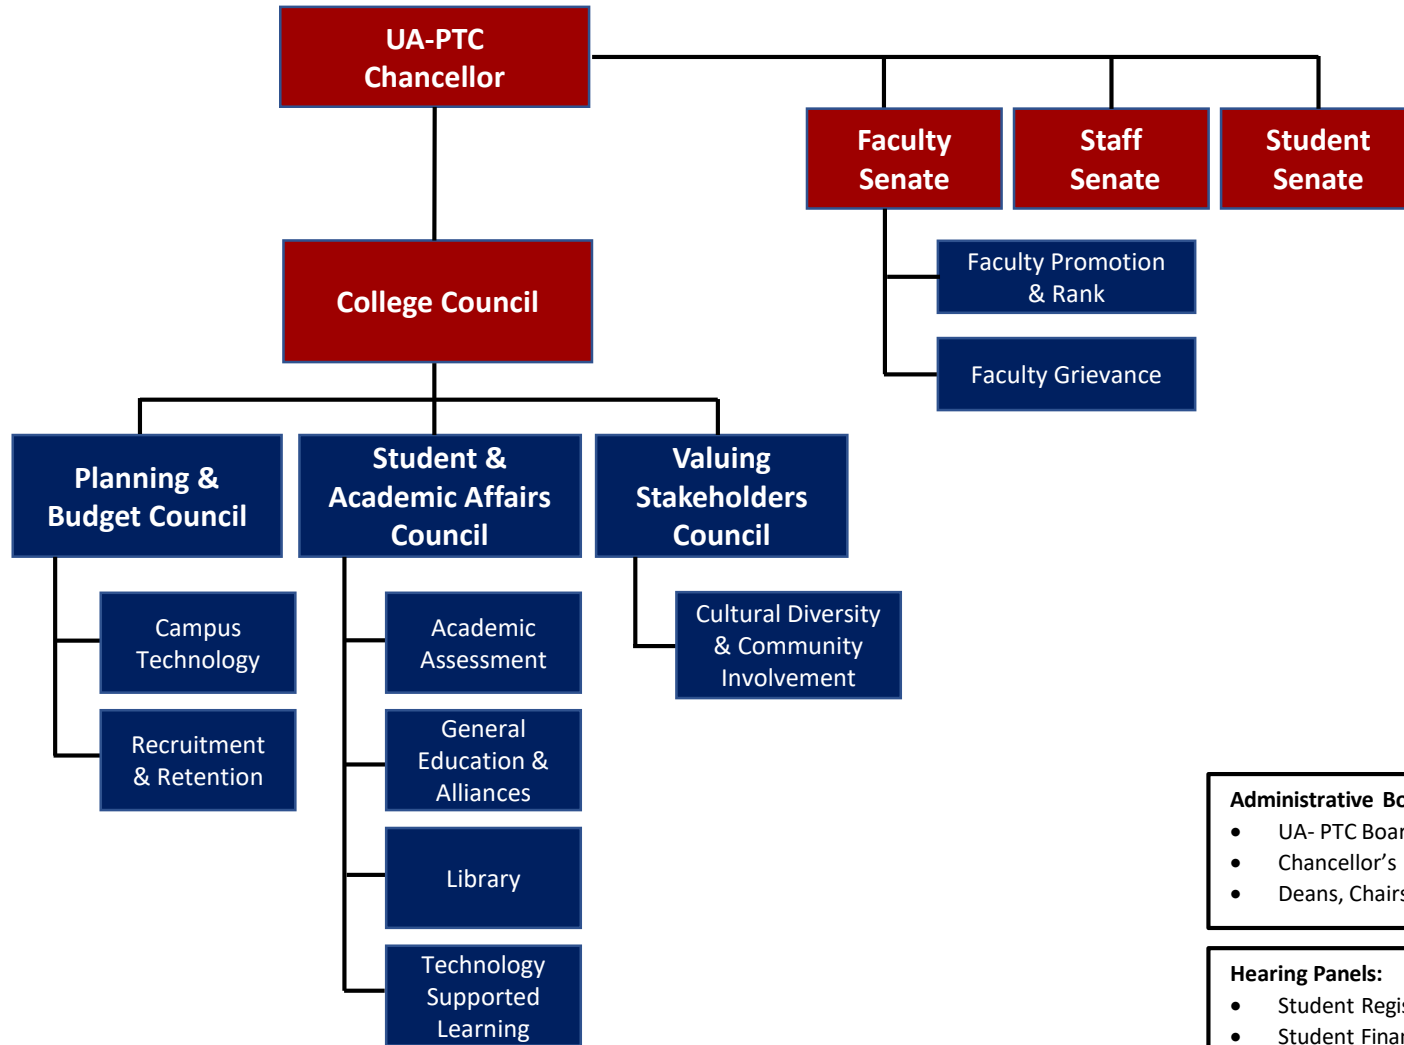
UA-PTC Chancellor

Faculty Senate

Staff Senate

Student Senate

Faculty Promotion & Rank

Faculty Grievance

College Council

Planning & Budget Council

Student & Academic Affairs Council

Valuing Stakeholders Council

Campus Technology

Recruitment & Retention

Academic Assessment

General Education & Alliances

Library

Technology Supported Learning

Cultural Diversity & Community Involvement

Administrative Bo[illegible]
- UA- PTC Boar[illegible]
- Chancellor's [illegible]
- Deans, Chairs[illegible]

Hearing Panels:
- Student Regis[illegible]
- Student Finar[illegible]